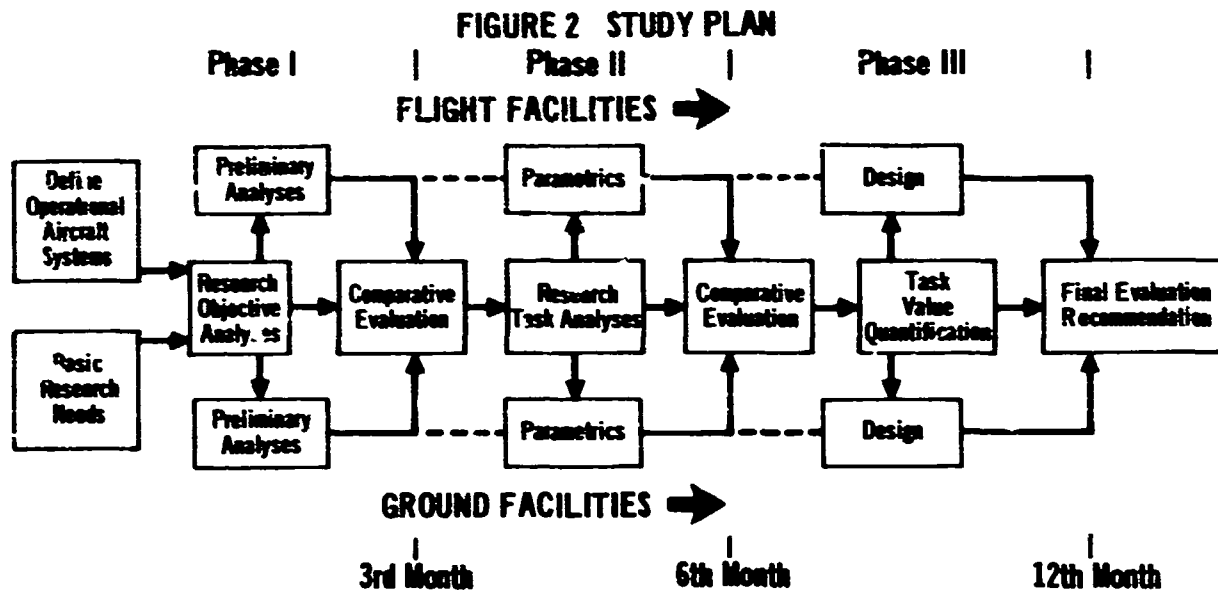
FIGURE 2 STUDY PLAN

Phase I | Phase II | Phase III |

FLIGHT FACILITIES

Define Operational Aircraft Systems

Basic Research Needs

Preliminary Analyses

Research Objective Analyses

Preliminary Analyses

Comparative Evaluation

Parametrics

Research Task Analyses

Parametrics

Comparative Evaluation

Design

Task Value Quantification

Design

Final Evaluation Recommendation

GROUND FACILITIES

3rd Month

6th Month

12th Month